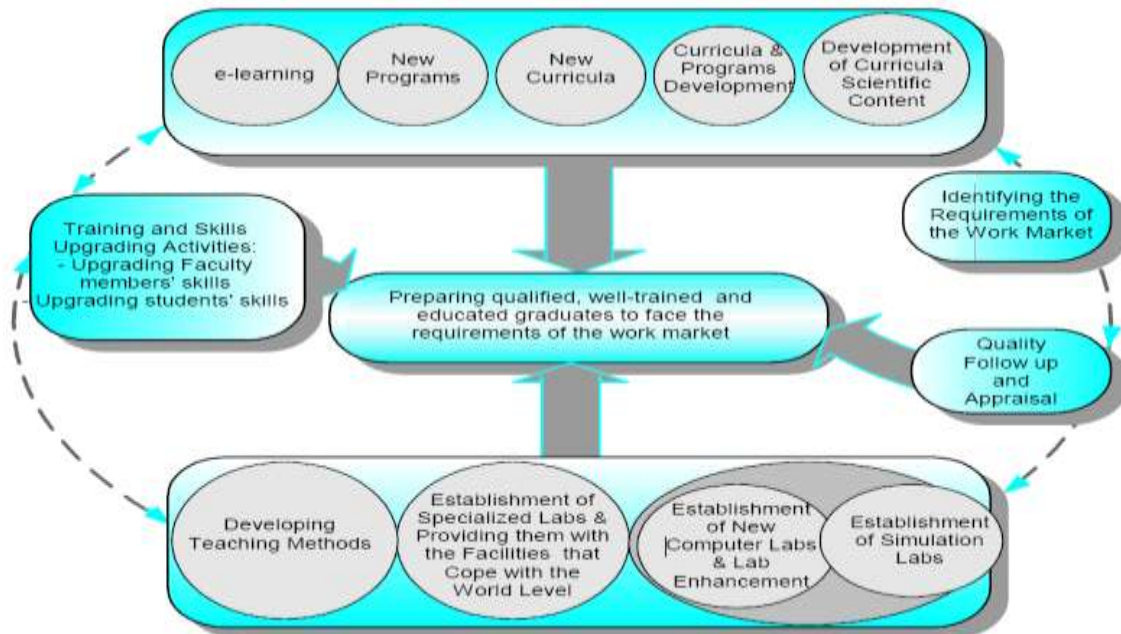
e-learning

New Programs

New Curricula

Curricula & Programs Development

Development of Curricula Scientific Content

Training and Skills Upgrading Activities:
- Upgrading Faculty members' skills
Upgrading students' skills

Identifying the Requirements of the Work Market

Preparing qualified, well-trained and educated graduates to face the requirements of the work market

Quality Follow up and Appraisal

Developing Teaching Methods

Establishment of Specialized Labs & Providing them with the Facilities that Cope with the World Level

Establishment of New Computer Labs & Lab Enhancement

Establishment of Simulation Labs